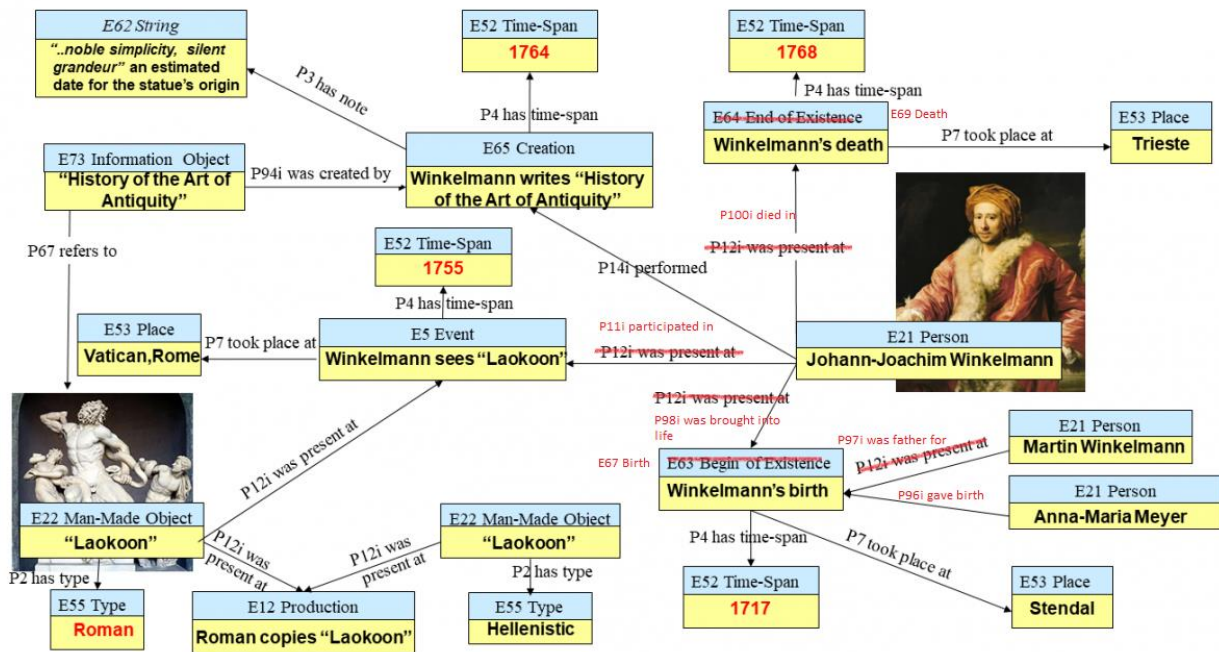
E62 String
"..noble simplicity, silent grandeur" an estimated date for the statue's origin

P3 has note

E52 Time-Span
1764

P4 has time-span

E65 Creation
Winkelmann writes "History of the Art of Antiquity"

E73 Information Object
"History of the Art of Antiquity"

P94i was created by

P67 refers to

E52 Time-Span
1768

P4 has time-span

E64 End of Existence
E69 Death
Winkelmann's death

P7 took place at

E53 Place
Trieste

P100i died in
P12i was present at

P14i performed

E52 Time-Span
1755

P4 has time-span

E53 Place
Vatican,Rome

P7 took place at

E5 Event
Winkelmann sees "Laokoon"

P11i participated in
P12i was present at

E21 Person
Johann-Joachim Winkelmann

P12i was present at
P98i was brought into life

E21 Person
Martin Winkelmann

P97i was father for
P12i was present at

E67 Birth
E63 Begin of Existence
Winkelmann's birth

P96i gave birth

E21 Person
Anna-Maria Meyer

P12i was present at

E22 Man-Made Object
"Laokoon"

P12i was present at

P12i was present at

E22 Man-Made Object
"Laokoon"

P2 has type

P2 has type

E55 Type
Roman

E12 Production
Roman copies "Laokoon"

E55 Type
Hellenistic

P4 has time-span

P7 took place at

E52 Time-Span
1717

E53 Place
Stendal